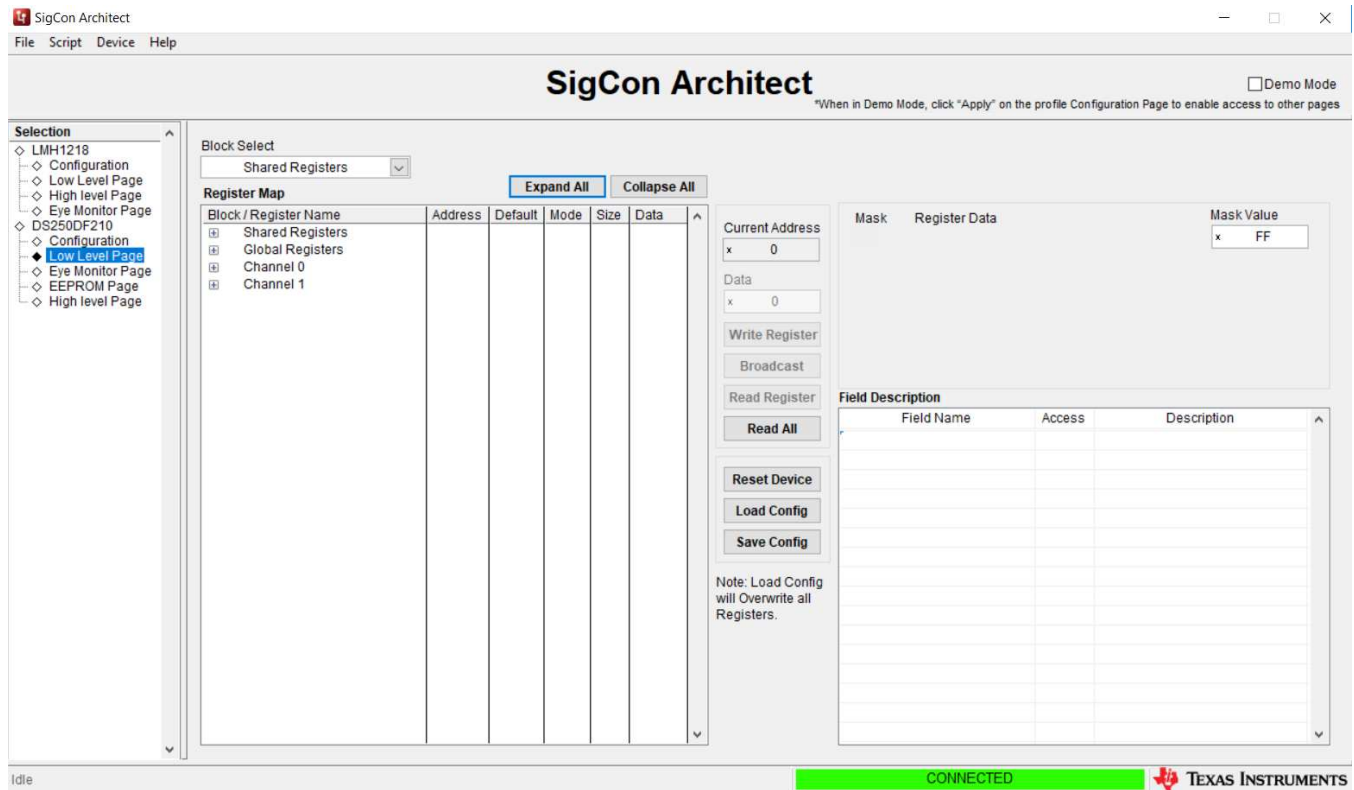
SigCon Architect
File Script Device Help

SigCon Architect
Demo Mode
*When in Demo Mode, click "Apply" on the profile Configuration Page to enable access to other pages

Selection
LMH1218
Configuration
Low Level Page
High level Page
Eye Monitor Page
DS250DF210
Configuration
Low Level Page
Eye Monitor Page
EEPROM Page
High level Page

Block Select
Shared Registers
Register Map
Expand All
Collapse All

| Block / Register Name | Address | Default | Mode | Size | Data |
|---|---|---|---|---|---|
| Shared Registers | | | | | |
| Global Registers | | | | | |
| Channel 0 | | | | | |
| Channel 1 | | | | | |

Current Address
x 0
Data
x 0
Write Register
Broadcast
Read Register
Read All
Reset Device
Load Config
Save Config
Note: Load Config will Overwrite all Registers.

Mask Register Data
Mask Value
x FF

Field Description

| Field Name | Access | Description |
|---|---|---|

Idle
CONNECTED
Texas Instruments